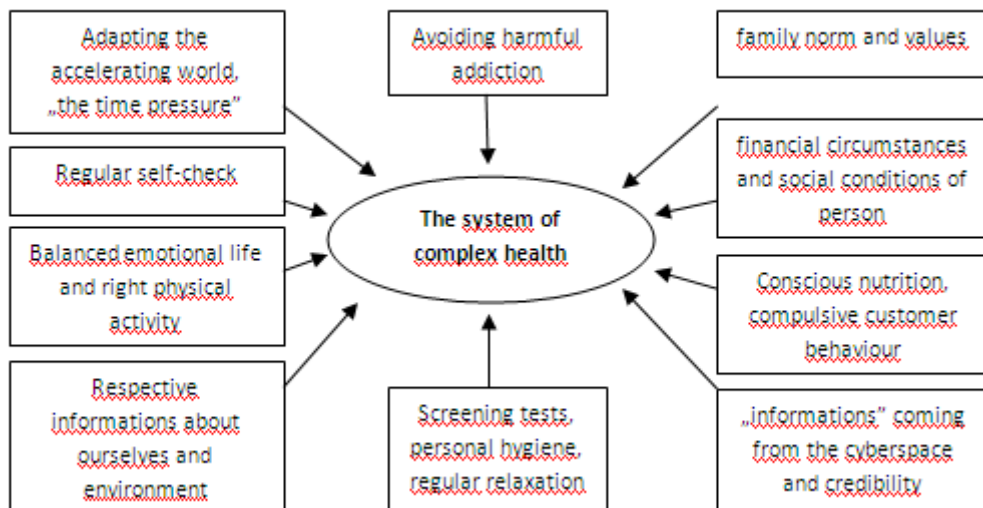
Adapting the accelerating world, „the time pressure”

Avoiding harmful addiction

family norm and values

Regular self-check

financial circumstances and social conditions of person

The system of complex health

Balanced emotional life and right physical activity

Conscious nutrition, compulsive customer behaviour

Respective informations about ourselves and environment

Screening tests, personal hygiene, regular relaxation

„informations” coming from the cyberspace and credibility